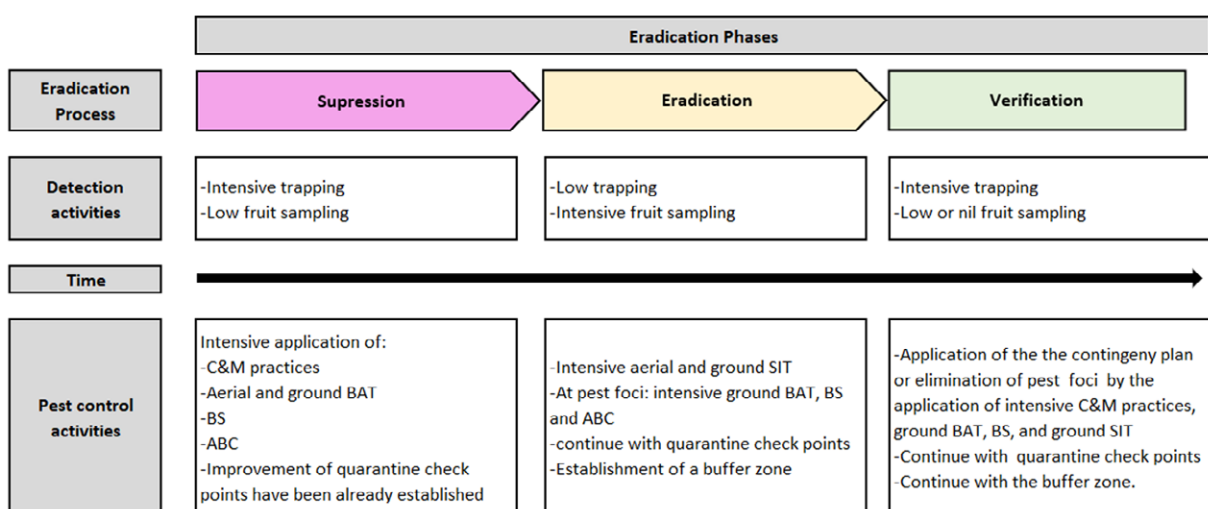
Eradication Phases

Eradication Process

Supression

Eradication

Verification

Detection activities

-Intensive trapping
-Low fruit sampling

-Low trapping
-Intensive fruit sampling

-Intensive trapping
-Low or nil fruit sampling

Time

Pest control activities

Intensive application of:
-C&M practices
-Aerial and ground BAT
-BS
-ABC
-Improvement of quarantine check points have been already established

-Intensive aerial and ground SIT
-At pest foci: intensive ground BAT, BS and ABC
-continue with quarantine check points
-Establishment of a buffer zone

-Application of the the contingeny plan or elimination of pest foci by the application of intensive C&M practices, ground BAT, BS, and ground SIT
-Continue with quarantine check points
-Continue with the buffer zone.